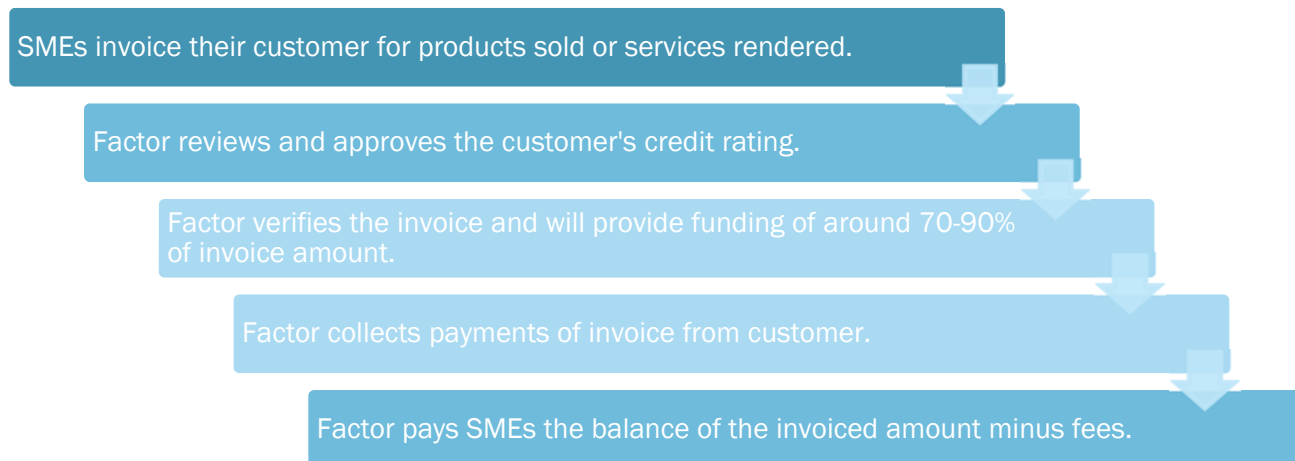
SMEs invoice their customer for products sold or services rendered.

Factor reviews and approves the customer's credit rating.

Factor verifies the invoice and will provide funding of around 70-90% of invoice amount.

Factor collects payments of invoice from customer.

Factor pays SMEs the balance of the invoiced amount minus fees.